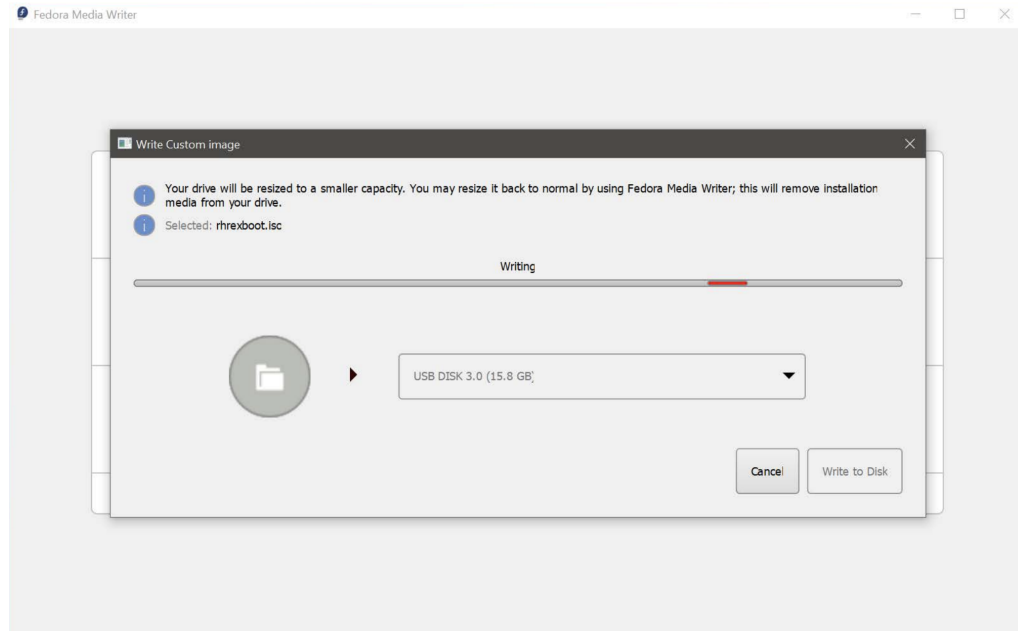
Fedora Media Writer

Write Custom image

Your drive will be resized to a smaller capacity. You may resize it back to normal by using Fedora Media Writer; this will remove installation media from your drive.

Selected: rhrexboot.isc

Writing

USB DISK 3.0 (15.8 GB)

Cancel

Write to Disk